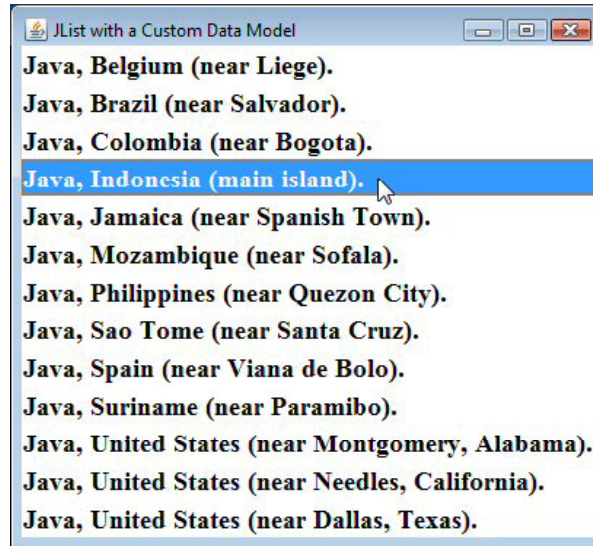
JList with a Custom Data Model

Java, Belgium (near Liege).
Java, Brazil (near Salvador).
Java, Colombia (near Bogota).
Java, Indonesia (main island).
Java, Jamaica (near Spanish Town).
Java, Mozambique (near Sofala).
Java, Philippines (near Quezon City).
Java, Sao Tome (near Santa Cruz).
Java, Spain (near Viana de Bolo).
Java, Suriname (near Paramibo).
Java, United States (near Montgomery, Alabama).
Java, United States (near Needles, California).
Java, United States (near Dallas, Texas).